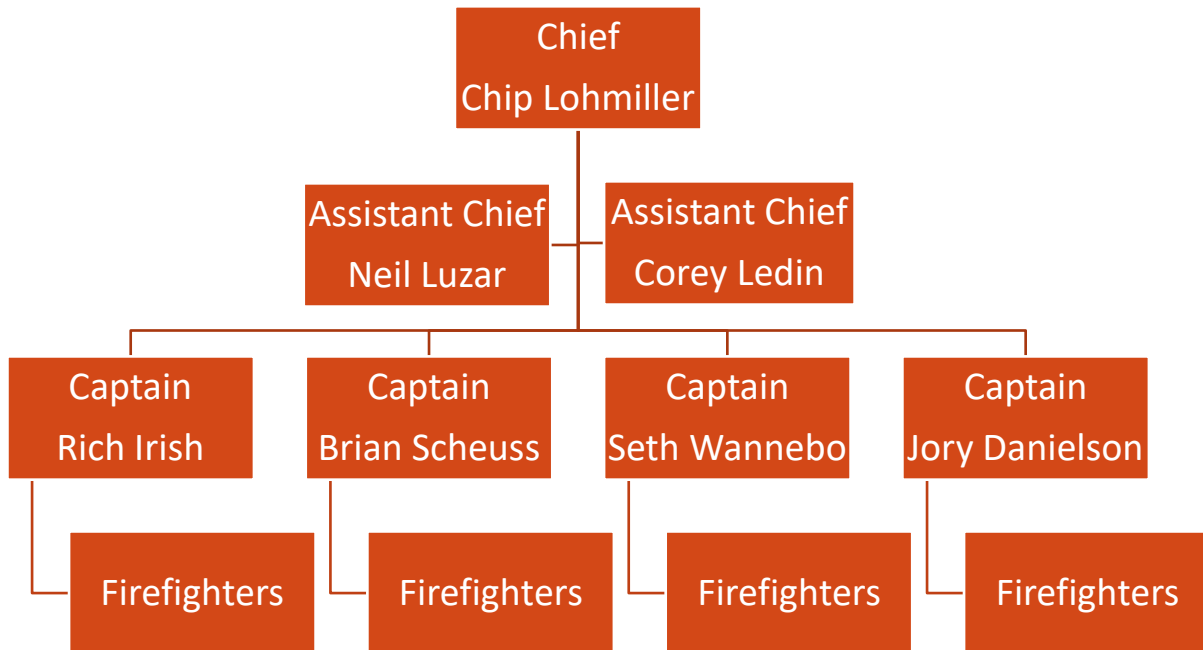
Chief
Chip Lohmiller

Assistant Chief
Neil Luzar

Assistant Chief
Corey Ledin

Captain
Rich Irish

Captain
Brian Scheuss

Captain
Seth Wannebo

Captain
Jory Danielson

Firefighters

Firefighters

Firefighters

Firefighters